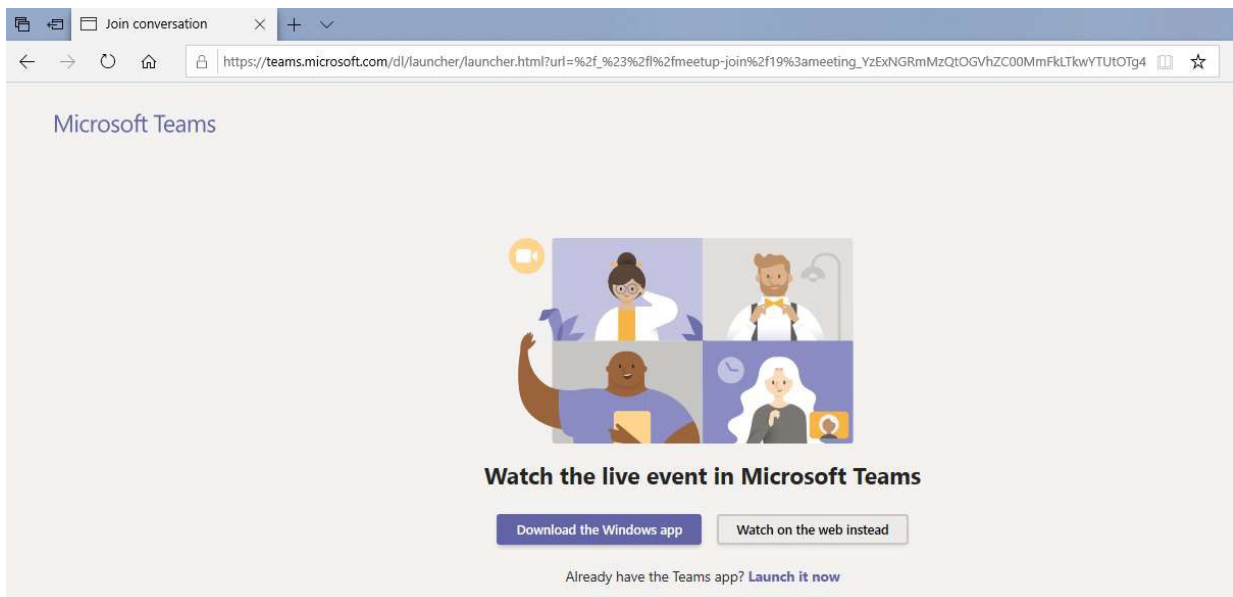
Join conversation

https://teams.microsoft.com/dl/launcher/launcher.html?url=%2f_%23%2fl%2fmeetup-join%2f19%3ameeting_YzExNGRmMzQtOGVhZC00MmFkLTkwYTUtOTg4

Microsoft Teams

Watch the live event in Microsoft Teams

Download the Windows app

Watch on the web instead

Already have the Teams app? Launch it now